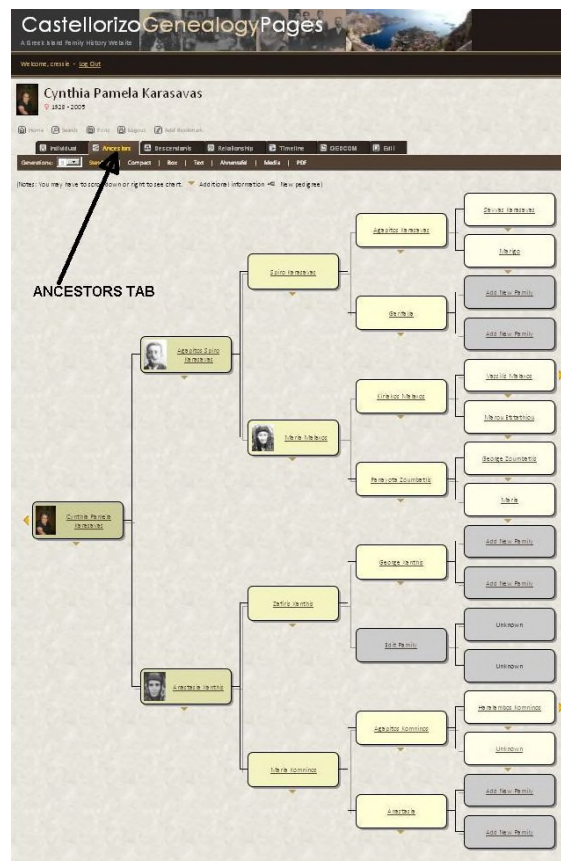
CastellorizoGenealogyPages
A Greek Island Family History Website

Welcome, cressie • Log Out

Cynthia Pamela Karasavas
1926 - 2005

Home | Search | Print | Logout | Add Bookmark

Individual | Ancestors | Descendants | Relationship | Timeline | GEDCOM | Edit

Generations: | Standard | Compact | Box | Text | Ahnentafel | Media | PDF

(Note: You may have to scroll down or right to see chart. Additional information New pedigree)

ANCESTORS TAB

Cynthia Pamela Karasavas

Agapitos Spiro Karasavas

Spiro Karasavas

Agapitos Karasavas

Savvas Karasavas

Marigo

Garifalia

Add New Family

Add New Family

Maria Mavros

Kiriakos Mavros

Vassilis Mavros

Maroula Stratiktiou

Panayiota Zoumbatis

George Zoumbatis

Maria

Anastasia Xanthis

Zafiris Xanthis

George Xanthis

Add New Family

Add New Family

Edit Family

Unknown

Unknown

Maria Komninos

Agapitos Komninos

Haralambos Komninos

Unknown

Anastasia

Add New Family

Add New Family